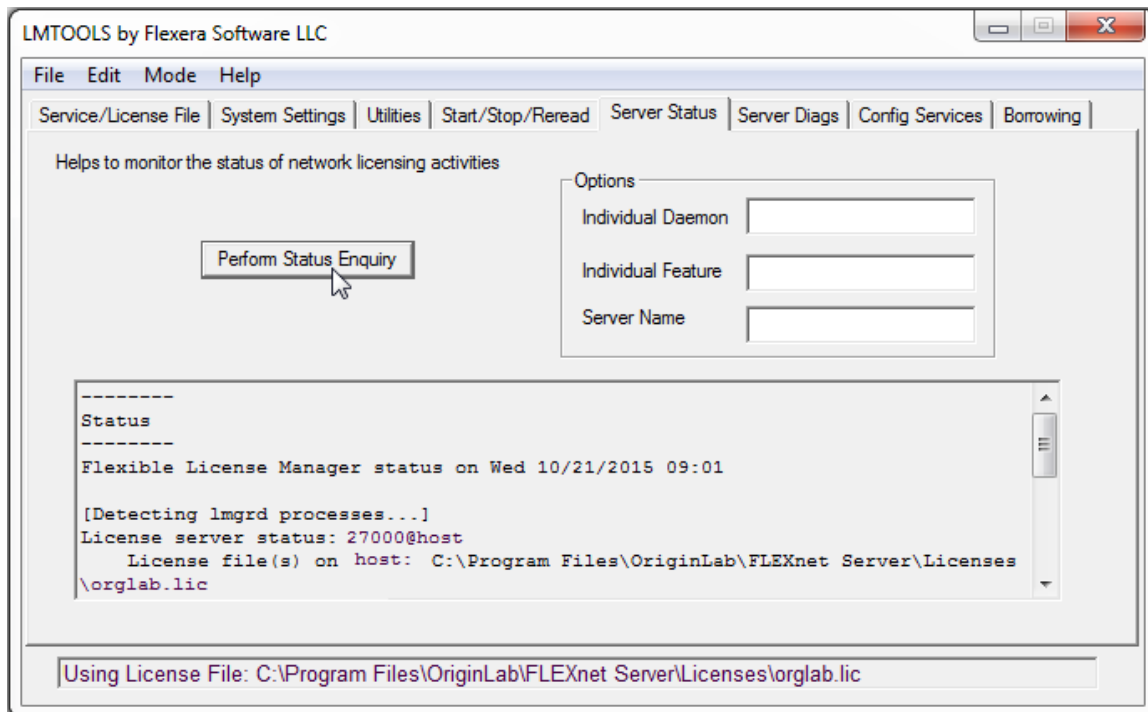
LMTOOLS by Flexera Software LLC

File Edit Mode Help

Service/License File | System Settings | Utilities | Start/Stop/Reread | Server Status | Server Diags | Config Services | Borrowing

Helps to monitor the status of network licensing activities

Perform Status Enquiry

Options
Individual Daemon
Individual Feature
Server Name

--------
Status
--------
Flexible License Manager status on Wed 10/21/2015 09:01

[Detecting lmgrd processes...]
License server status: 27000@host
License file(s) on host: C:\Program Files\OriginLab\FLEXnet Server\Licenses\orglab.lic

Using License File: C:\Program Files\OriginLab\FLEXnet Server\Licenses\orglab.lic